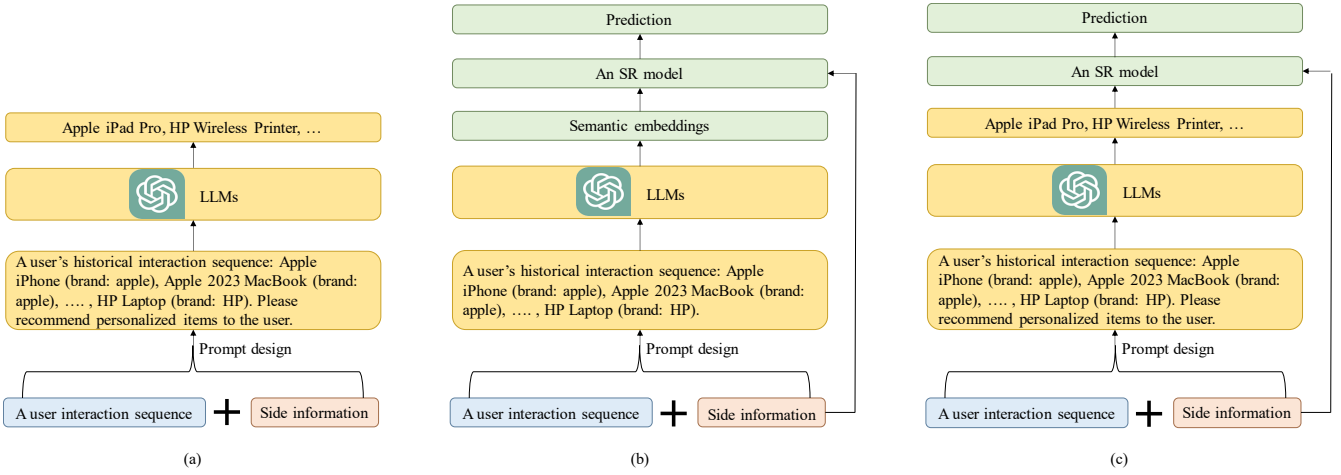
Apple iPad Pro, HP Wireless Printer, …

LLMs

A user's historical interaction sequence: Apple iPhone (brand: apple), Apple 2023 MacBook (brand: apple), …. , HP Laptop (brand: HP). Please recommend personalized items to the user.

Prompt design

A user interaction sequence + Side information

(a)

Prediction

An SR model

Semantic embeddings

LLMs

A user's historical interaction sequence: Apple iPhone (brand: apple), Apple 2023 MacBook (brand: apple), …. , HP Laptop (brand: HP).

Prompt design

A user interaction sequence + Side information

(b)

Prediction

An SR model

Apple iPad Pro, HP Wireless Printer, …

LLMs

A user's historical interaction sequence: Apple iPhone (brand: apple), Apple 2023 MacBook (brand: apple), …. , HP Laptop (brand: HP). Please recommend personalized items to the user.

Prompt design

A user interaction sequence + Side information

(c)